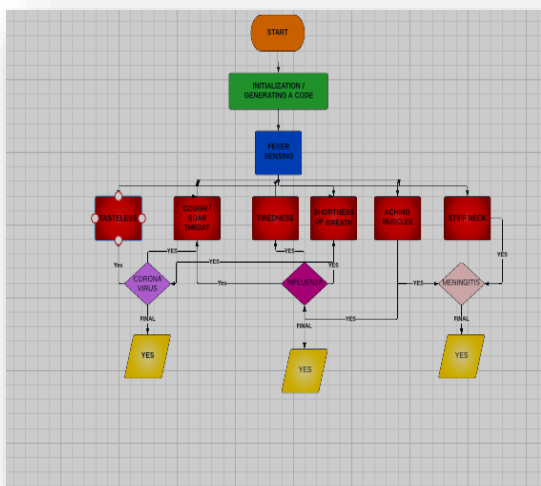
START

INITIALIZATION / GENERATING A CODE

FEVER SENSING

TASTELESS

COUGH / SOAR THROAT

TIREDNESS

SHORTNESS OF BREATH

ACHING MUSCLES

STIFF NECK

YES

Yes

YES

YES

YES

YES

CORONA VIRUS

Yes

INFLUENZA

YES

MENINGITIS

YES

YES

FINAL

FINAL

FINAL

YES

YES

YES